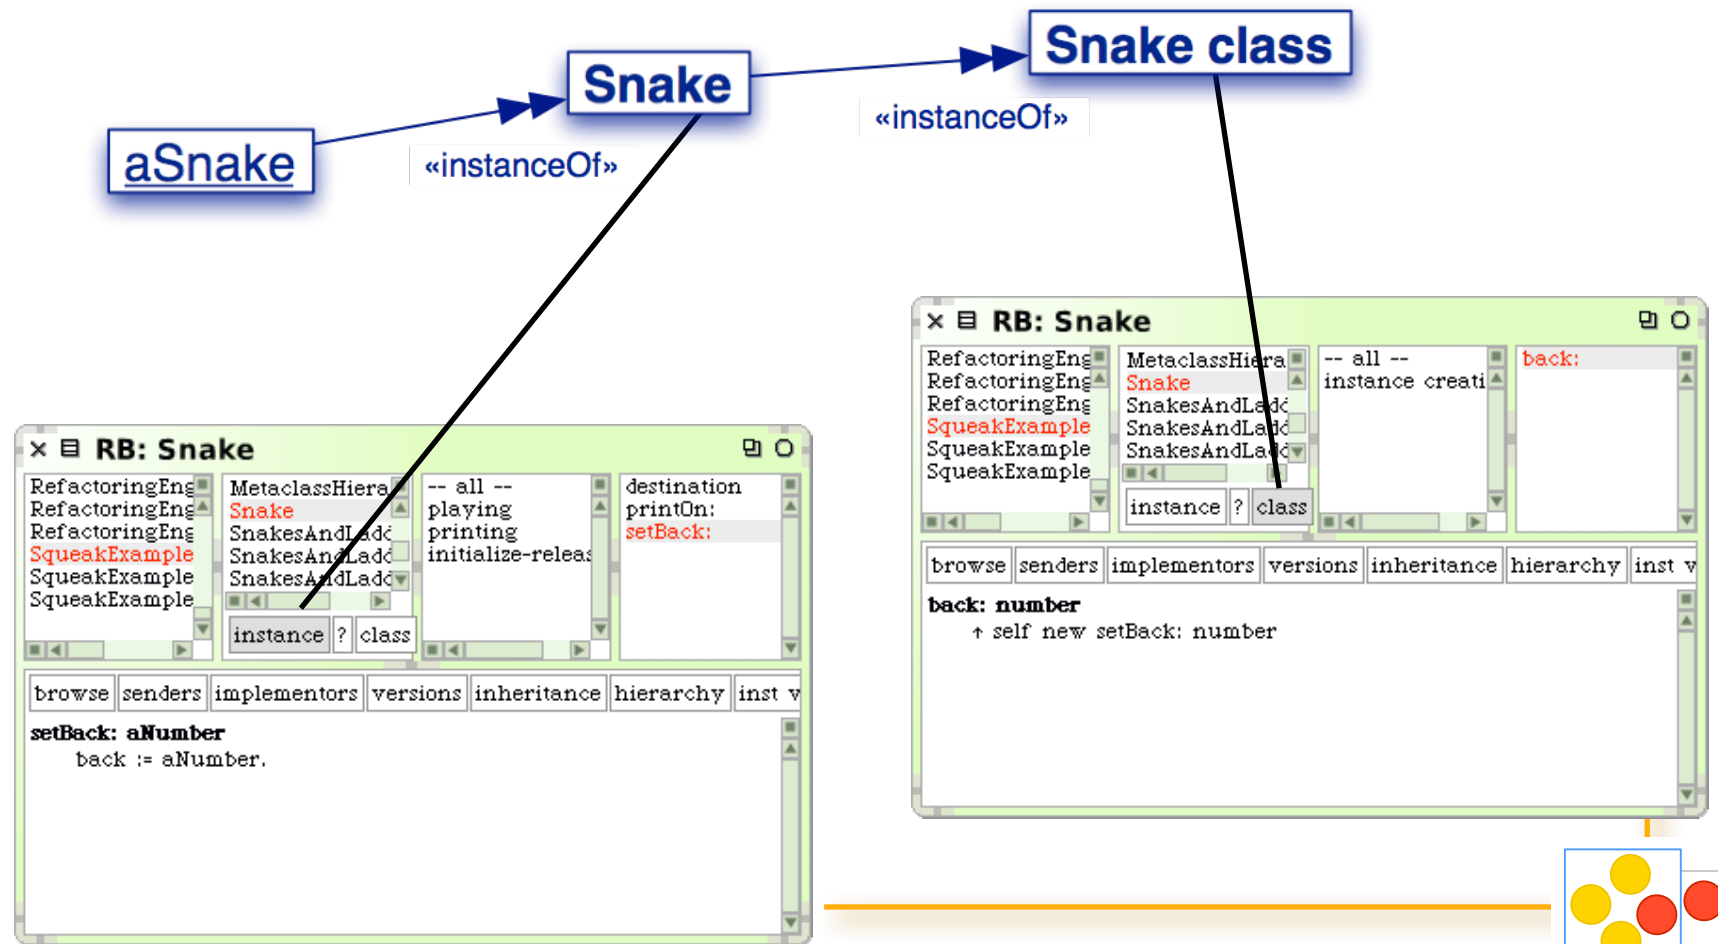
Snake class

Snake

«instanceOf»

aSnake

«instanceOf»

RB: Snake

RefactoringEng
RefactoringEng
RefactoringEng
SqueakExample
SqueakExample
SqueakExample

MetaclassHiera
Snake
SnakesAndLadd
SnakesAndLadd
SnakesAndLadd

instance ? class

-- all --
instance creati

back:

browse senders implementors versions inheritance hierarchy inst v

back: number
↑ self new setBack: number

RB: Snake

RefactoringEng
RefactoringEng
RefactoringEng
SqueakExample
SqueakExample
SqueakExample

MetaclassHiera
Snake
SnakesAndLadd
SnakesAndLadd
SnakesAndLadd

instance ? class

-- all --
playing
printing
initialize-releas

destination
printOn:
setBack:

browse senders implementors versions inheritance hierarchy inst v

setBack: aNumber
back := aNumber.